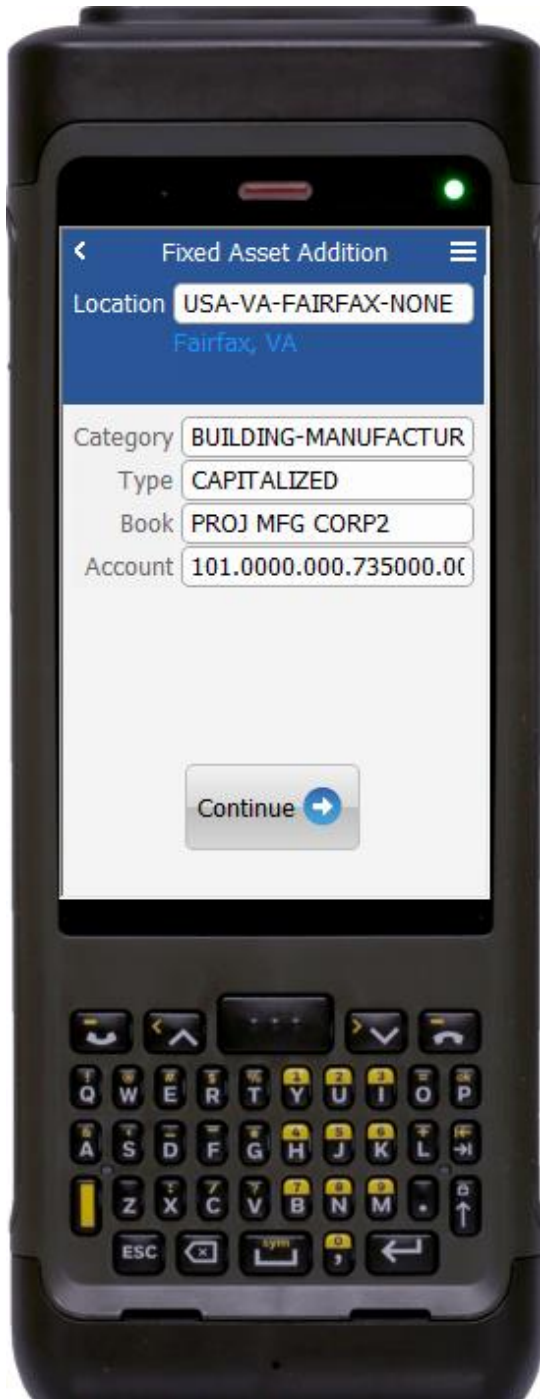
Fixed Asset Addition

Location USA-VA-FAIRFAX-NONE

Fairfax, VA

Category BUILDING-MANUFACTUR

Type CAPITALIZED

Book PROJ MFG CORP2

Account 101.0000.000.735000.0(

Continue

Q W E R T Y U I O P
A S D F G H J K L
Z X C V B N M
ESC sym